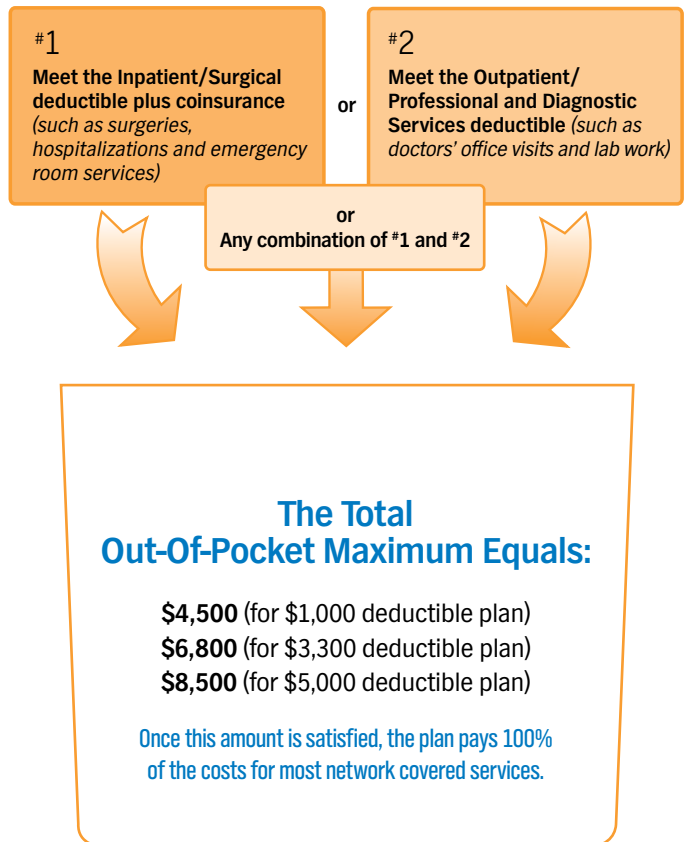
#1
Meet the Inpatient/Surgical deductible plus coinsurance *(such as surgeries, hospitalizations and emergency room services)*

or

#2
Meet the Outpatient/ Professional and Diagnostic Services deductible *(such as doctors' office visits and lab work)*

or
Any combination of #1 and #2

The Total Out-Of-Pocket Maximum Equals:

**$4,500** (for $1,000 deductible plan)
**$6,800** (for $3,300 deductible plan)
**$8,500** (for $5,000 deductible plan)

Once this amount is satisfied, the plan pays 100% of the costs for most network covered services.